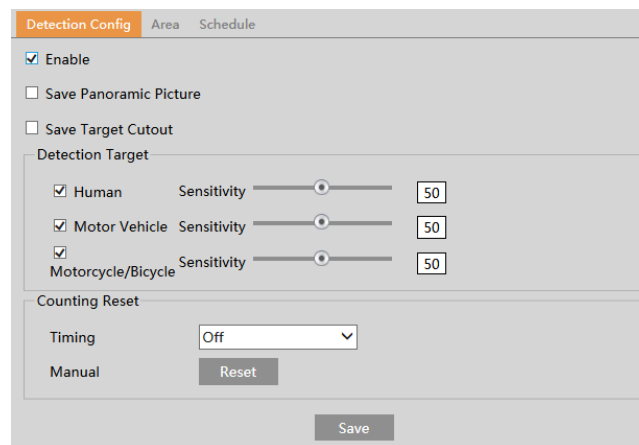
Detection Config Area Schedule

☑ Enable

☐ Save Panoramic Picture

☐ Save Target Cutout

Detection Target

☑ Human Sensitivity 50

☑ Motor Vehicle Sensitivity 50

☑ Motorcycle/Bicycle Sensitivity 50

Counting Reset

Timing Off

Manual Reset

Save